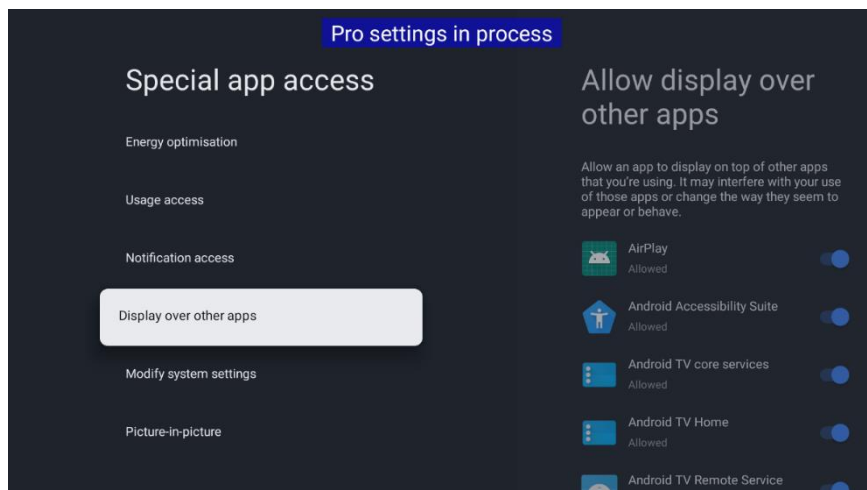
Pro settings in process

Special app access

Energy optimisation

Usage access

Notification access

Display over other apps

Modify system settings

Picture-in-picture

Allow display over other apps

Allow an app to display on top of other apps that you're using. It may interfere with your use of those apps or change the way they seem to appear or behave.

AirPlay
Allowed

Android Accessibility Suite
Allowed

Android TV core services
Allowed

Android TV Home
Allowed

Android TV Remote Service